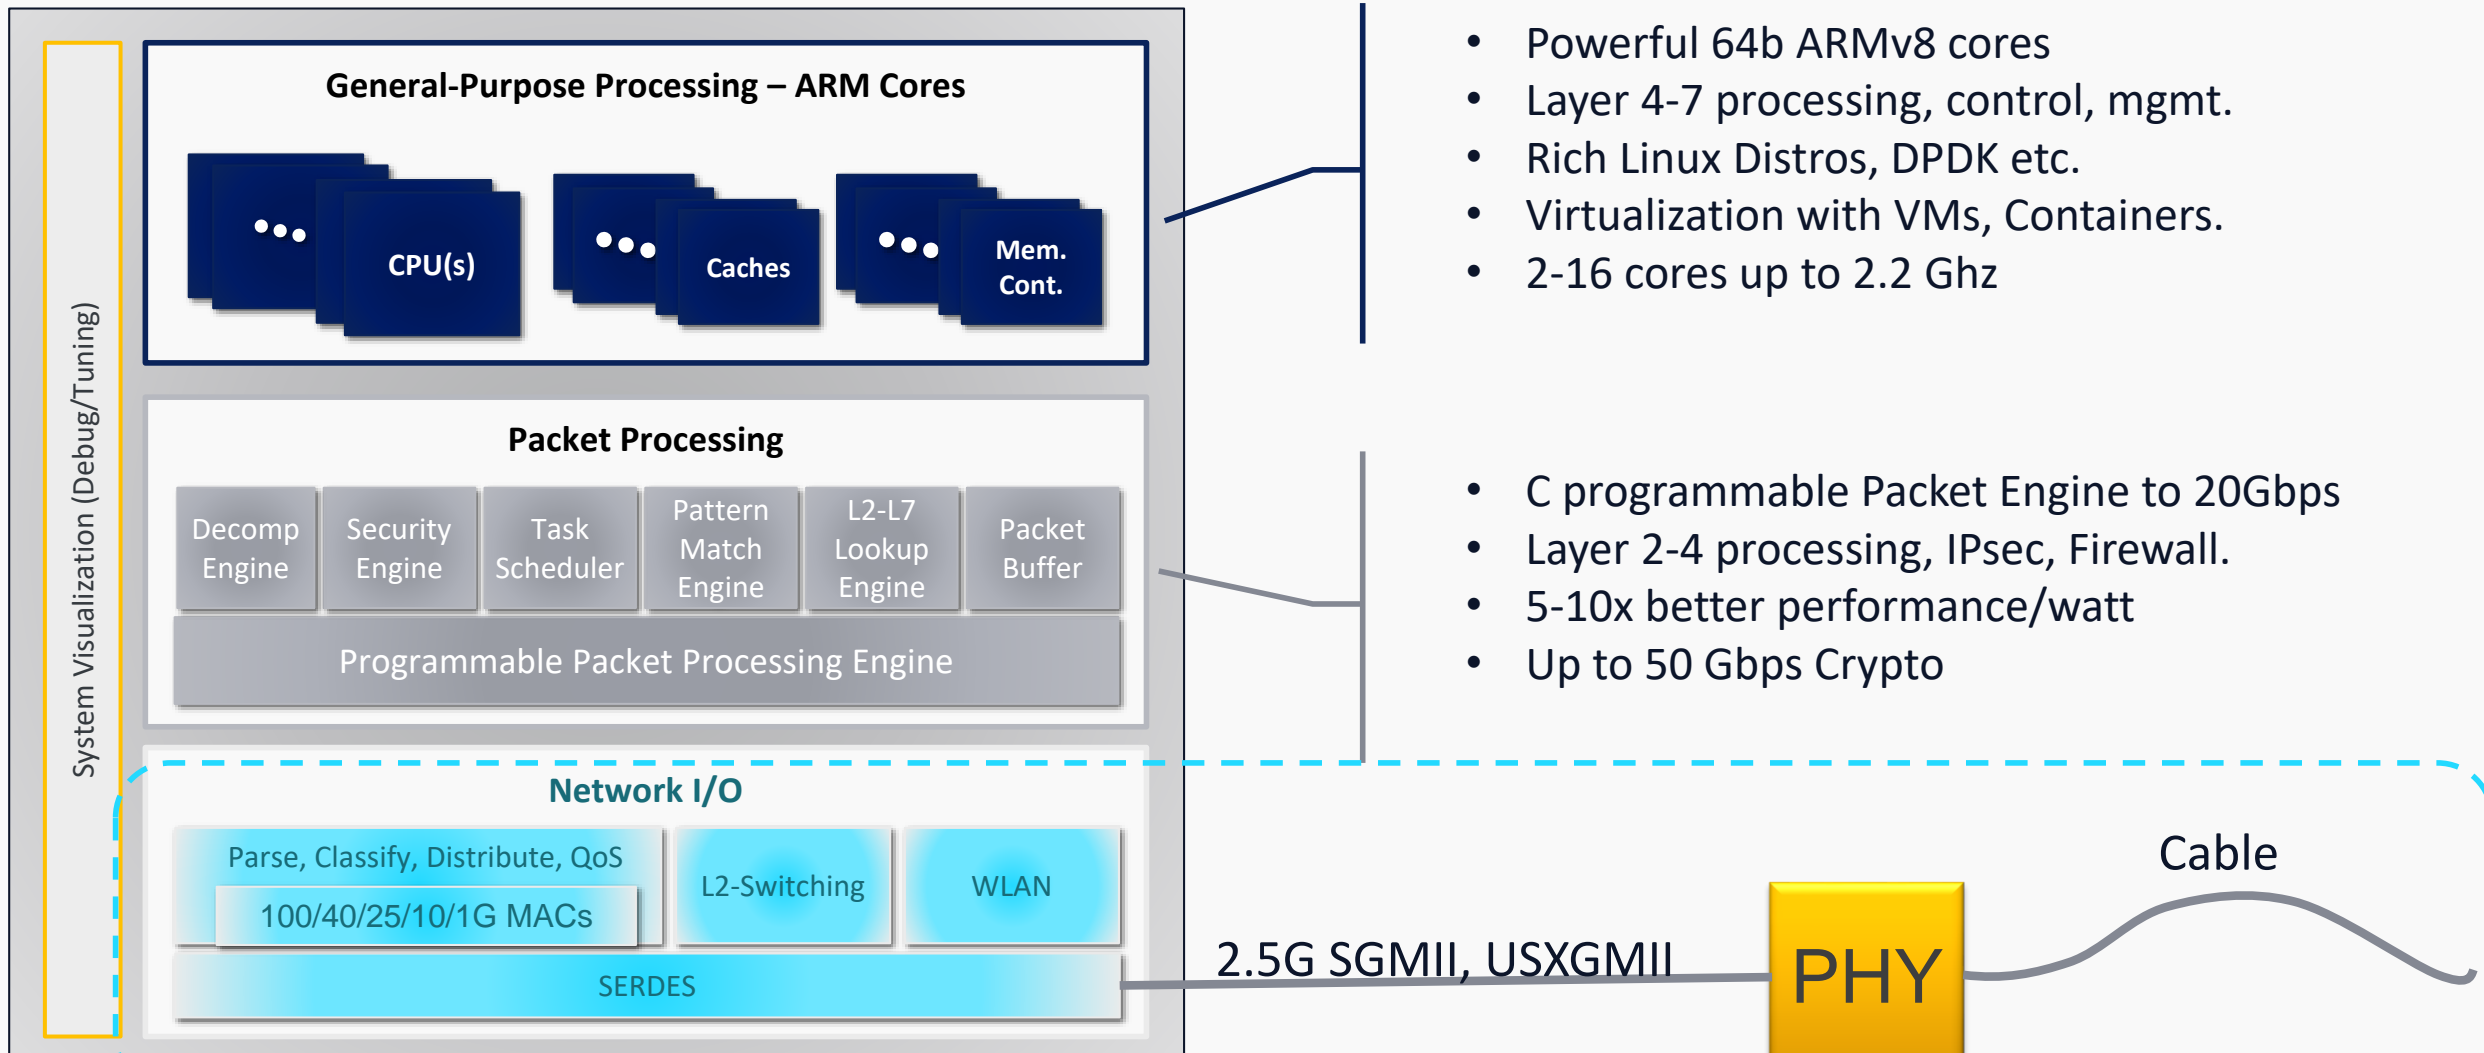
System Visualization (Debug/Tuning)

General-Purpose Processing – ARM Cores

CPU(s)

Caches

Mem. Cont.

Packet Processing

Decomp Engine

Security Engine

Task Scheduler

Pattern Match Engine

L2-L7 Lookup Engine

Packet Buffer

Programmable Packet Processing Engine

Network I/O

Parse, Classify, Distribute, QoS

100/40/25/10/1G MACs

L2-Switching

WLAN

SERDES

- Powerful 64b ARMv8 cores
- Layer 4-7 processing, control, mgmt.
- Rich Linux Distros, DPDK etc.
- Virtualization with VMs, Containers.
- 2-16 cores up to 2.2 Ghz

- C programmable Packet Engine to 20Gbps
- Layer 2-4 processing, IPsec, Firewall.
- 5-10x better performance/watt
- Up to 50 Gbps Crypto

Cable

2.5G SGMII, USXGMII

PHY